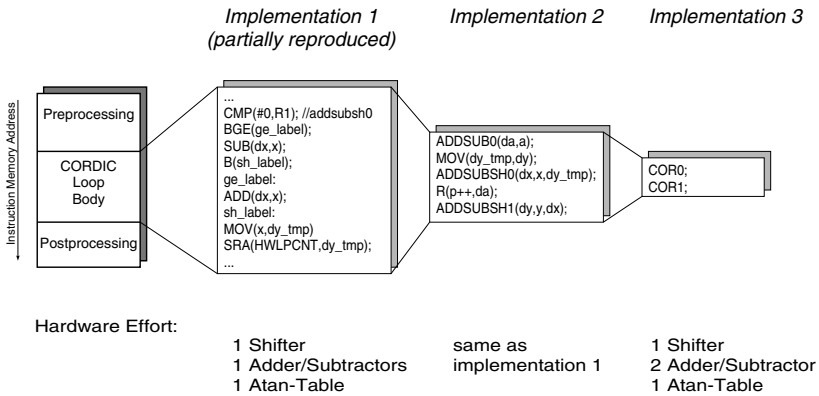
Implementation 1
(partially reproduced)

Implementation 2

Implementation 3

Instruction Memory Address

Preprocessing

CORDIC
Loop
Body

Postprocessing

...
CMP(#0,R1); //addsubsh0
BGE(ge_label);
SUB(dx,x);
B(sh_label);
ge_label:
ADD(dx,x);
sh_label:
MOV(x,dy_tmp)
SRA(HWLPCNT,dy_tmp);
...

ADDSUB0(da,a);
MOV(dy_tmp,dy);
ADDSUBSH0(dx,x,dy_tmp);
R(p++,da);
ADDSUBSH1(dy,y,dx);

COR0;
COR1;

Hardware Effort:

1 Shifter
1 Adder/Subtractors
1 Atan-Table

same as
implementation 1

1 Shifter
2 Adder/Subtractor
1 Atan-Table